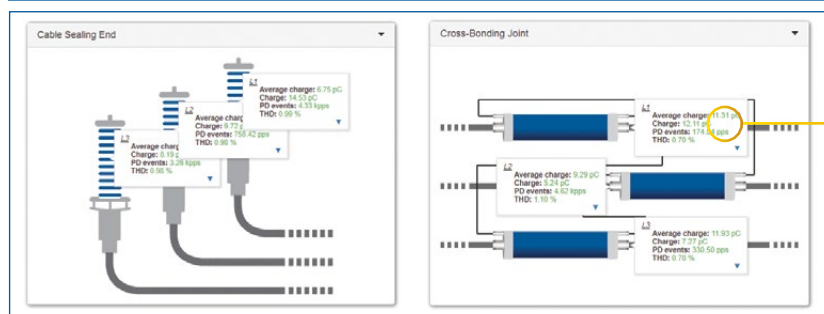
Cable Sealing End

L3
Average charge: 6.75 pC
Charge: 14.53 pC
PD events: 4.33 kpps
THD: 0.99 %

L2
Average charg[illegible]
Charge: 9.72 p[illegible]
PD events: 758.42 pps
THD: 0.98 %

L1
Average charg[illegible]
Charge: 0.19 p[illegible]
PD events: 3.26 kpps
THD: 0.96 %

Cross-Bonding Joint

L1
Average charge: 11.51 pC
Charge: 12.11 pC
PD events: 174.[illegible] pps
THD: 0.70 %

L2
Average charge: 9.29 pC
Charge: 8.24 pC
PD events: 4.62 kpps
THD: 1.10 %

L3
Average charge: 11.93 pC
Charge: 7.37 pC
PD events: 330.50 pps
THD: 0.78 %